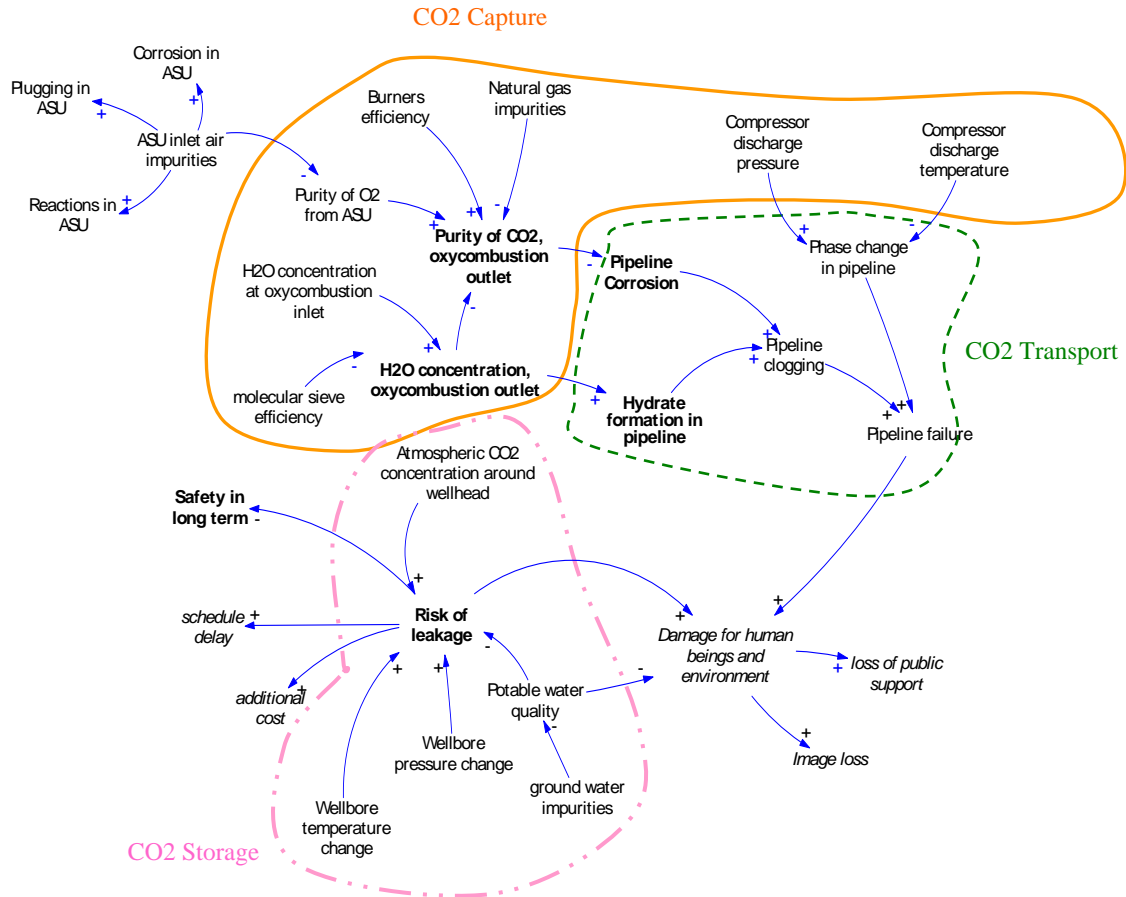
CO2 Capture

Corrosion in ASU

Plugging in ASU

ASU inlet air impurities

Reactions in ASU

Burners efficiency

Natural gas impurities

Purity of O2 from ASU

Purity of CO2, oxycombustion outlet

H2O concentration at oxycombustion inlet

molecular sieve efficiency

H2O concentration, oxycombustion outlet

Compressor discharge pressure

Compressor discharge temperature

Phase change in pipeline

Pipeline Corrosion

Pipeline clogging

Hydrate formation in pipeline

Pipeline failure

CO2 Transport

Atmospheric CO2 concentration around wellhead

Safety in long term

Risk of leakage

schedule delay

additional cost

Wellbore pressure change

Wellbore temperature change

Potable water quality

ground water impurities

Damage for human beings and environment

loss of public support

Image loss

CO2 Storage

+ + + + - + + - + - - - + + - + + + + + + + - + + + + + - + - - + + + +